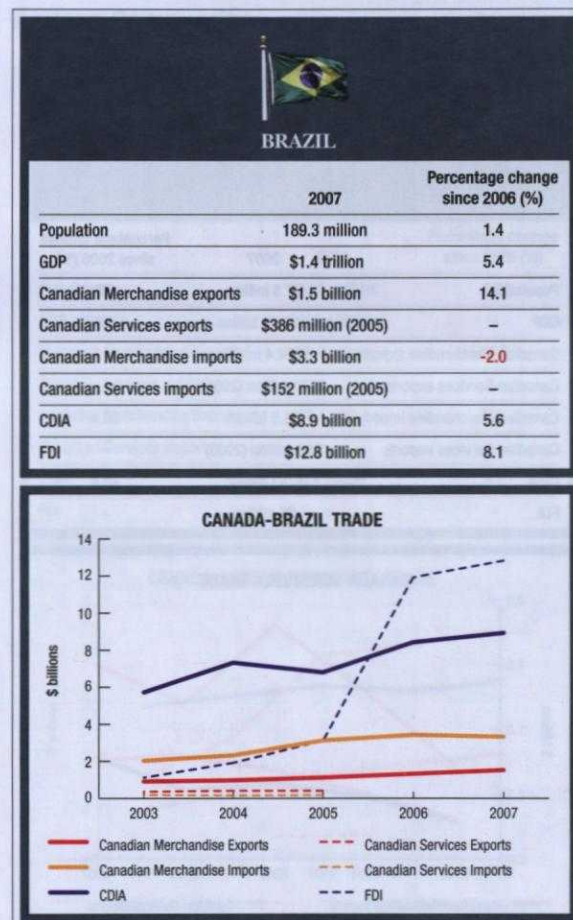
BRAZIL

| | 2007 | Percentage change since 2006 (%) |
|---|---|---|
| Population | 189.3 million | 1.4 |
| GDP | $1.4 trillion | 5.4 |
| Canadian Merchandise exports | $1.5 billion | 14.1 |
| Canadian Services exports | $386 million (2005) | – |
| Canadian Merchandise imports | $3.3 billion | -2.0 |
| Canadian Services imports | $152 million (2005) | – |
| CDIA | $8.9 billion | 5.6 |
| FDI | $12.8 billion | 8.1 |

CANADA-BRAZIL TRADE

$ billions

14
12
10
8
6
4
2
0

2003 2004 2005 2006 2007

Canadian Merchandise Exports
Canadian Services Exports
Canadian Merchandise Imports
Canadian Services Imports
CDIA
FDI